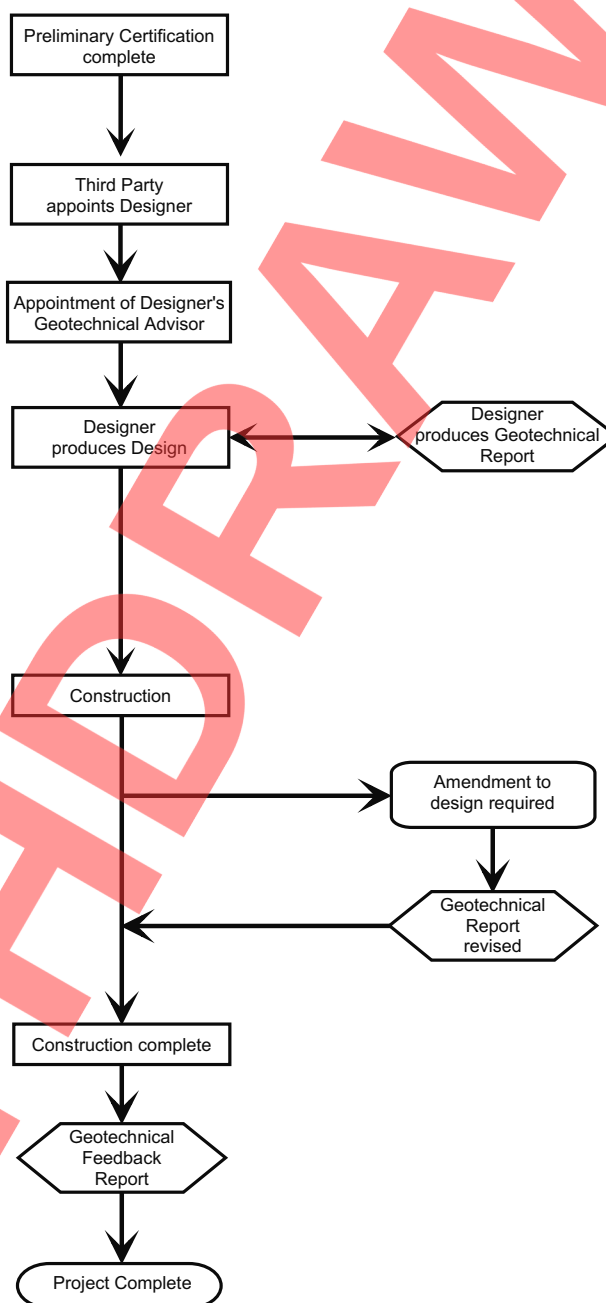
Preliminary Certification complete

Third Party appoints Designer

Appointment of Designer's Geotechnical Advisor

Designer produces Design

Designer produces Geotechnical Report

Construction

Amendment to design required

Geotechnical Report revised

Construction complete

Geotechnical Feedback Report

Project Complete

WITHDRAWN